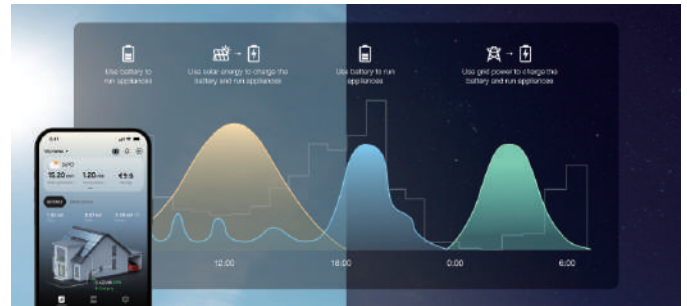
Use battery to run appliances

Use solar energy to charge the battery and run appliances

Use battery to run appliances

Use grid power to charge the battery and run appliances

12:00

18:00

0:00

6:00

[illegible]

15.20

1.20

€5.5